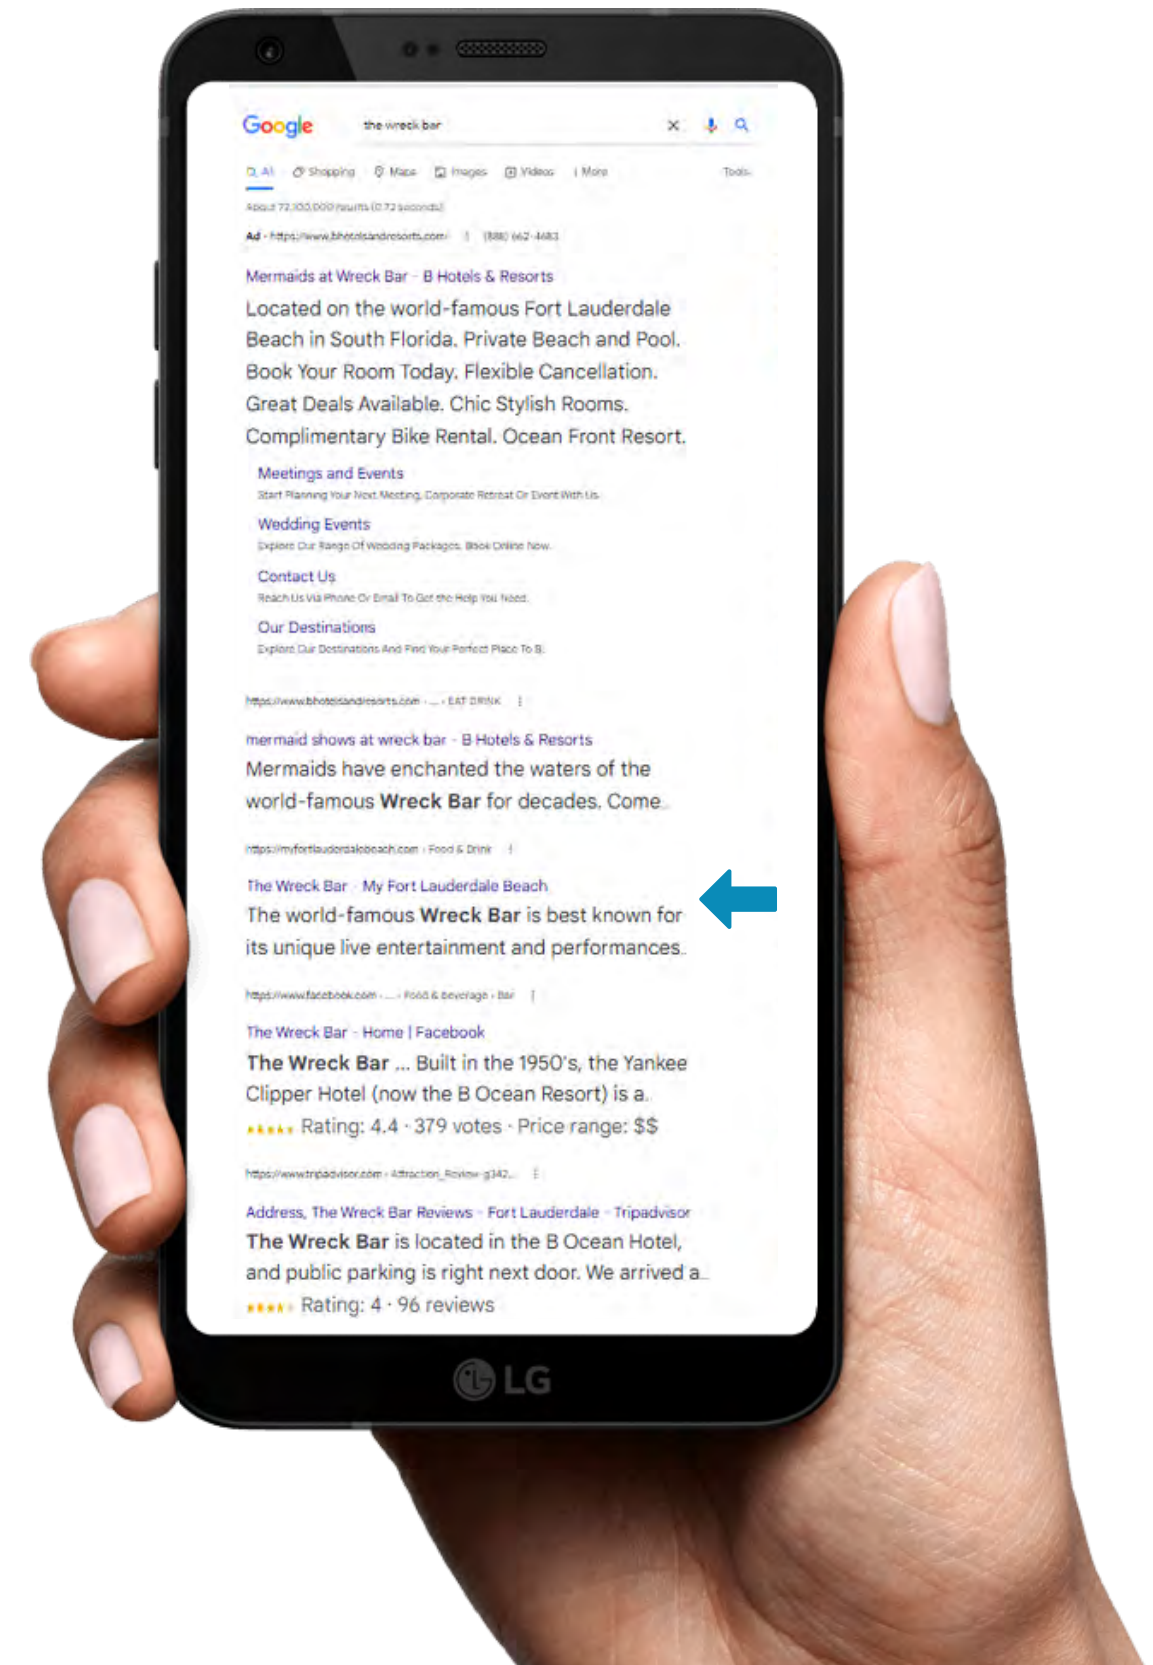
Google

the wreck bar

All Shopping Maps Images Videos More Tools

About 72,100,000 results (0.72 seconds)

Ad · https://www.bhotelsandresorts.com/ (888) 662-4483

Mermaids at Wreck Bar - B Hotels & Resorts

Located on the world-famous Fort Lauderdale Beach in South Florida. Private Beach and Pool. Book Your Room Today. Flexible Cancellation. Great Deals Available. Chic Stylish Rooms. Complimentary Bike Rental. Ocean Front Resort.

Meetings and Events
Start Planning Your Next Meeting, Corporate Retreat Or Event With Us.

Wedding Events
Explore Our Range Of Wedding Packages. Book Online Now.

Contact Us
Reach Us Via Phone Or Email To Get the Help You Need.

Our Destinations
Explore Our Destinations And Find Your Perfect Place To B.

https://www.bhotelsandresorts.com › ... › EAT DRINK

mermaid shows at wreck bar - B Hotels & Resorts

Mermaids have enchanted the waters of the world-famous Wreck Bar for decades. Come ...

https://myfortlauderdalebeach.com › Food & Drink

The Wreck Bar - My Fort Lauderdale Beach

The world-famous Wreck Bar is best known for its unique live entertainment and performances.

https://www.facebook.com › ... › Food & beverage › Bar

The Wreck Bar - Home | Facebook

The Wreck Bar ... Built in the 1950's, the Yankee Clipper Hotel (now the B Ocean Resort) is a ...

Rating: 4.4 · 379 votes · Price range: $$

https://www.tripadvisor.com › Attraction_Review-g342...

Address, The Wreck Bar Reviews - Fort Lauderdale - Tripadvisor

The Wreck Bar is located in the B Ocean Hotel, and public parking is right next door. We arrived a ...

Rating: 4 · 96 reviews

LG